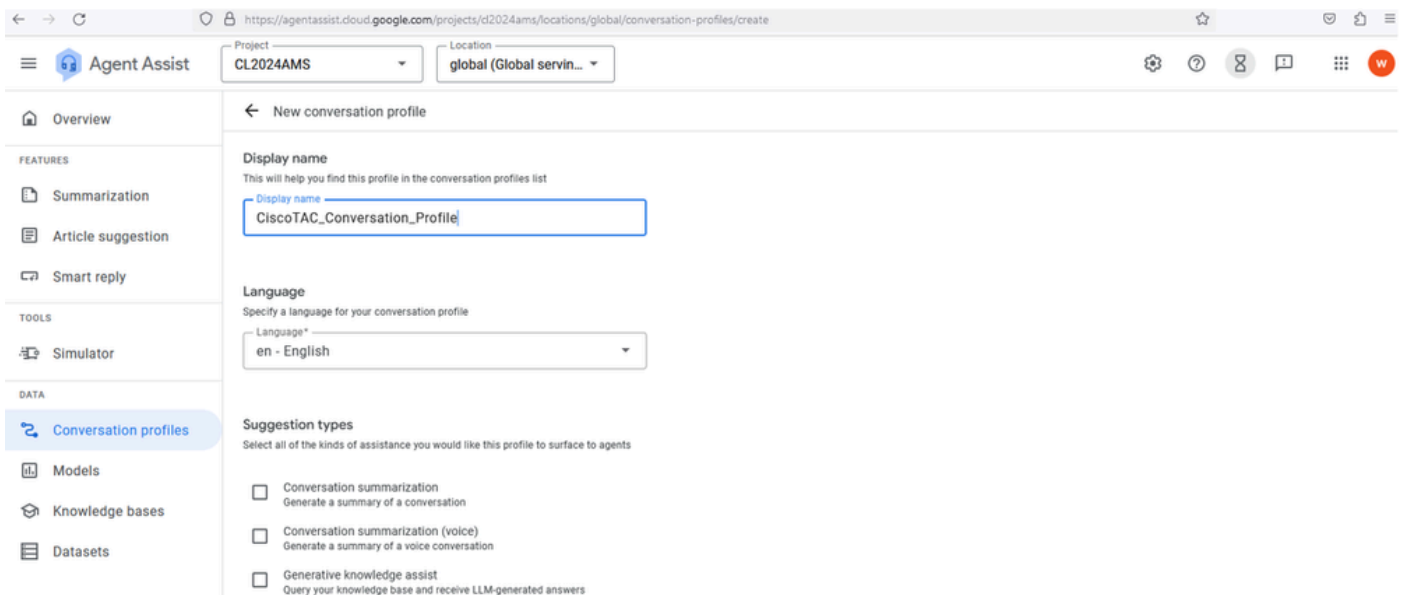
https://agentassist.cloud.google.com/projects/cl2024ams/locations/global/conversation-profiles/create

Agent Assist
Project
CL2024AMS
Location
global (Global servin...

W

Overview
FEATURES
Summarization
Article suggestion
Smart reply
TOOLS
Simulator
DATA
Conversation profiles
Models
Knowledge bases
Datasets

New conversation profile

Display name
This will help you find this profile in the conversation profiles list
Display name
CiscoTAC_Conversation_Profile

Language
Specify a language for your conversation profile
Language*
en - English

Suggestion types
Select all of the kinds of assistance you would like this profile to surface to agents

Conversation summarization
Generate a summary of a conversation

Conversation summarization (voice)
Generate a summary of a voice conversation

Generative knowledge assist
Query your knowledge base and receive LLM-generated answers